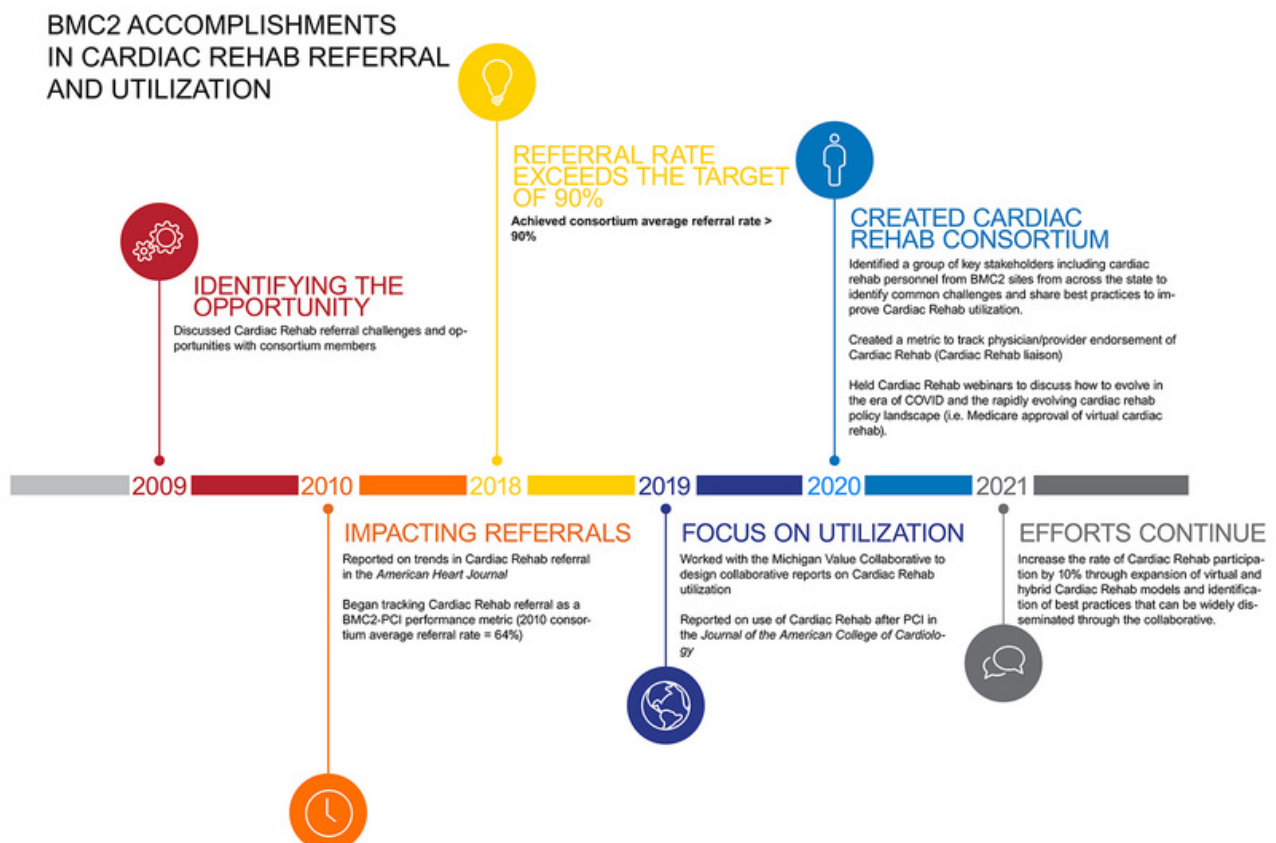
BMC2 ACCOMPLISHMENTS IN CARDIAC REHAB REFERRAL AND UTILIZATION

REFERRAL RATE EXCEEDS THE TARGET OF 90%

Achieved consortium average referral rate > 90%

CREATED CARDIAC REHAB CONSORTIUM

Identified a group of key stakeholders including cardiac rehab personnel from BMC2 sites from across the state to identify common challenges and share best practices to improve Cardiac Rehab utilization.

Created a metric to track physician/provider endorsement of Cardiac Rehab (Cardiac Rehab liaison)

Held Cardiac Rehab webinars to discuss how to evolve in the era of COVID and the rapidly evolving cardiac rehab policy landscape (i.e. Medicare approval of virtual cardiac rehab).

IDENTIFYING THE OPPORTUNITY

Discussed Cardiac Rehab referral challenges and opportunities with consortium members

2009 2010 2018 2019 2020 2021

IMPACTING REFERRALS

Reported on trends in Cardiac Rehab referral in the American Heart Journal

Began tracking Cardiac Rehab referral as a BMC2-PCI performance metric (2010 consortium average referral rate = 64%)

FOCUS ON UTILIZATION

Worked with the Michigan Value Collaborative to design collaborative reports on Cardiac Rehab utilization

Reported on use of Cardiac Rehab after PCI in the Journal of the American College of Cardiology

EFFORTS CONTINUE

Increase the rate of Cardiac Rehab participation by 10% through expansion of virtual and hybrid Cardiac Rehab models and identification of best practices that can be widely disseminated through the collaborative.